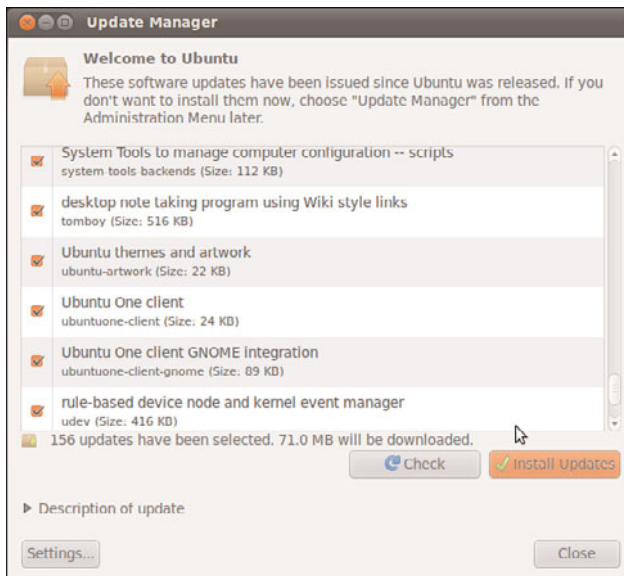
Update Manager

Welcome to Ubuntu

These software updates have been issued since Ubuntu was released. If you don't want to install them now, choose "Update Manager" from the Administration Menu later.

System Tools to manage computer configuration -- scripts
system tools backends (Size: 112 KB)

desktop note taking program using Wiki style links
tomboy (Size: 516 KB)

Ubuntu themes and artwork
ubuntu-artwork (Size: 22 KB)

Ubuntu One client
ubuntuone-client (Size: 24 KB)

Ubuntu One client GNOME integration
ubuntuone-client-gnome (Size: 89 KB)

rule-based device node and kernel event manager
udev (Size: 416 KB)

156 updates have been selected. 71.0 MB will be downloaded.

Check

Install Updates

Description of update

Settings...

Close